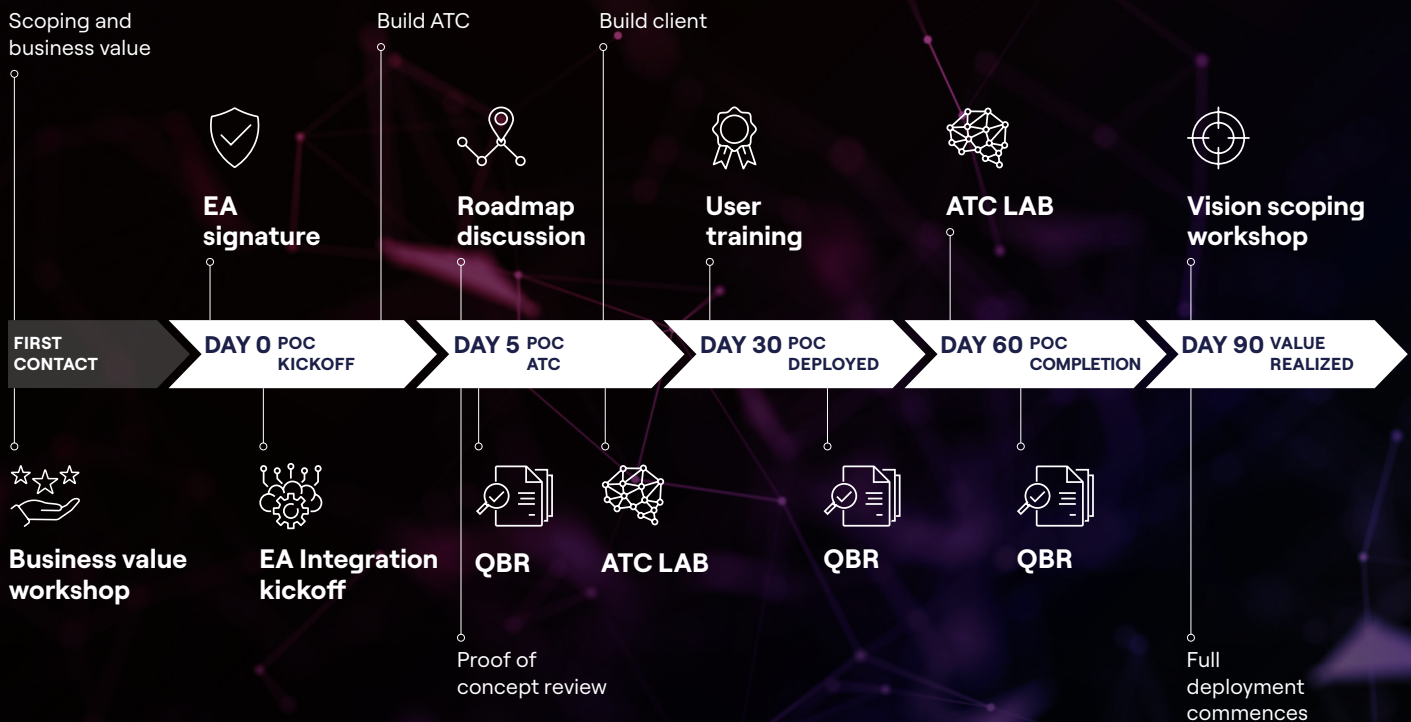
Scoping and business value

Build ATC

Build client

EA signature

Roadmap discussion

User training

ATC LAB

Vision scoping workshop

FIRST CONTACT

DAY 0 POC KICKOFF

DAY 5 POC ATC

DAY 30 POC DEPLOYED

DAY 60 POC COMPLETION

DAY 90 VALUE REALIZED

Business value workshop

EA Integration kickoff

QBR

ATC LAB

QBR

QBR

Proof of concept review

Full deployment commences